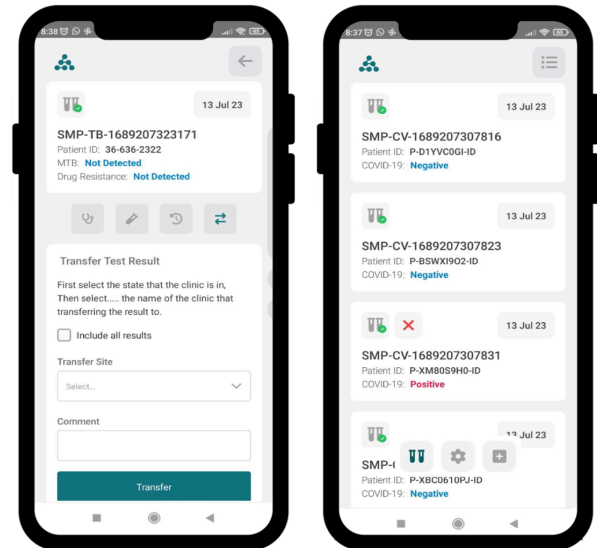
8:38

13 Jul 23

SMP-TB-1689207323171

Patient ID: 36-636-2322

MTB: Not Detected

Drug Resistance: Not Detected

Transfer Test Result

First select the state that the clinic is in, Then select..... the name of the clinic that transferring the result to.

Include all results

Transfer Site

Select...

Comment

Transfer

8:37

13 Jul 23

SMP-CV-1689207307816

Patient ID: P-D1YVC0GI-ID

COVID-19: Negative

13 Jul 23

SMP-CV-1689207307823

Patient ID: P-BSWXI9O2-ID

COVID-19: Negative

13 Jul 23

SMP-CV-1689207307831

Patient ID: P-XM80S9H0-ID

COVID-19: Positive

13 Jul 23

SMP-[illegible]

Patient ID: P-XBC0610PJ-ID

COVID-19: Negative